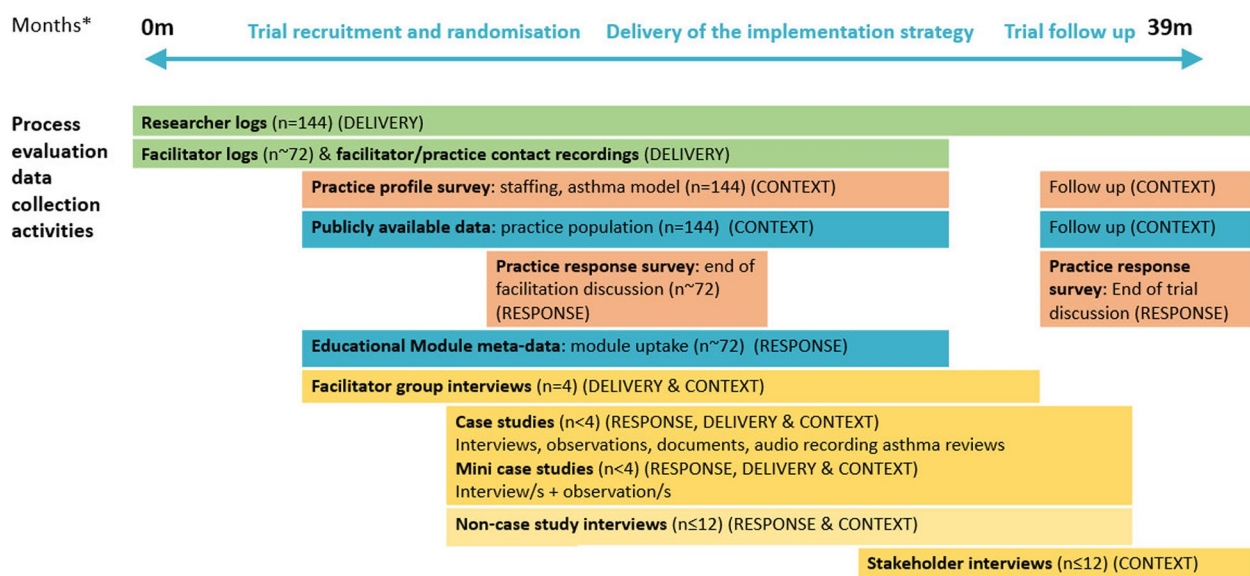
Months* 0m Trial recruitment and randomisation Delivery of the implementation strategy Trial follow up 39m

Process evaluation data collection activities

Researcher logs (n=144) (DELIVERY)

Facilitator logs (n~72) & facilitator/practice contact recordings (DELIVERY)

Practice profile survey: staffing, asthma model (n=144) (CONTEXT)

Follow up (CONTEXT)

Publicly available data: practice population (n=144) (CONTEXT)

Follow up (CONTEXT)

Practice response survey: end of facilitation discussion (n~72) (RESPONSE)

Practice response survey: End of trial discussion (RESPONSE)

Educational Module meta-data: module uptake (n~72) (RESPONSE)

Facilitator group interviews (n=4) (DELIVERY & CONTEXT)

Case studies (n<4) (RESPONSE, DELIVERY & CONTEXT)
Interviews, observations, documents, audio recording asthma reviews
Mini case studies (n<4) (RESPONSE, DELIVERY & CONTEXT)
Interview/s + observation/s

Non-case study interviews (n≤12) (RESPONSE & CONTEXT)

Stakeholder interviews (n≤12) (CONTEXT)